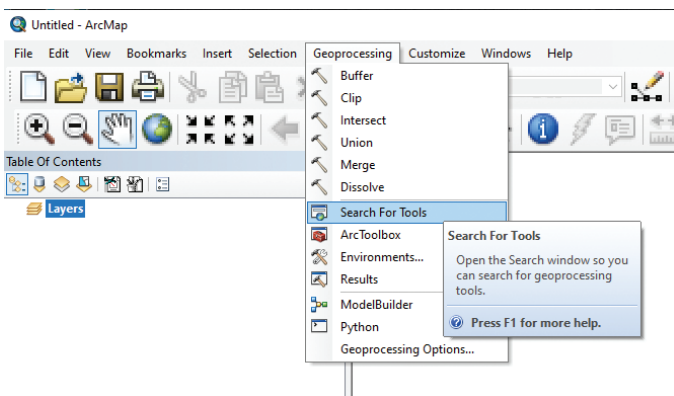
Untitled - ArcMap

File Edit View Bookmarks Insert Selection Geoprocessing Customize Windows Help

Table Of Contents

Layers

Buffer
Clip
Intersect
Union
Merge
Dissolve
Search For Tools
ArcToolbox
Environments...
Results
ModelBuilder
Python
Geoprocessing Options...

Search For Tools

Open the Search window so you can search for geoprocessing tools.

Press F1 for more help.